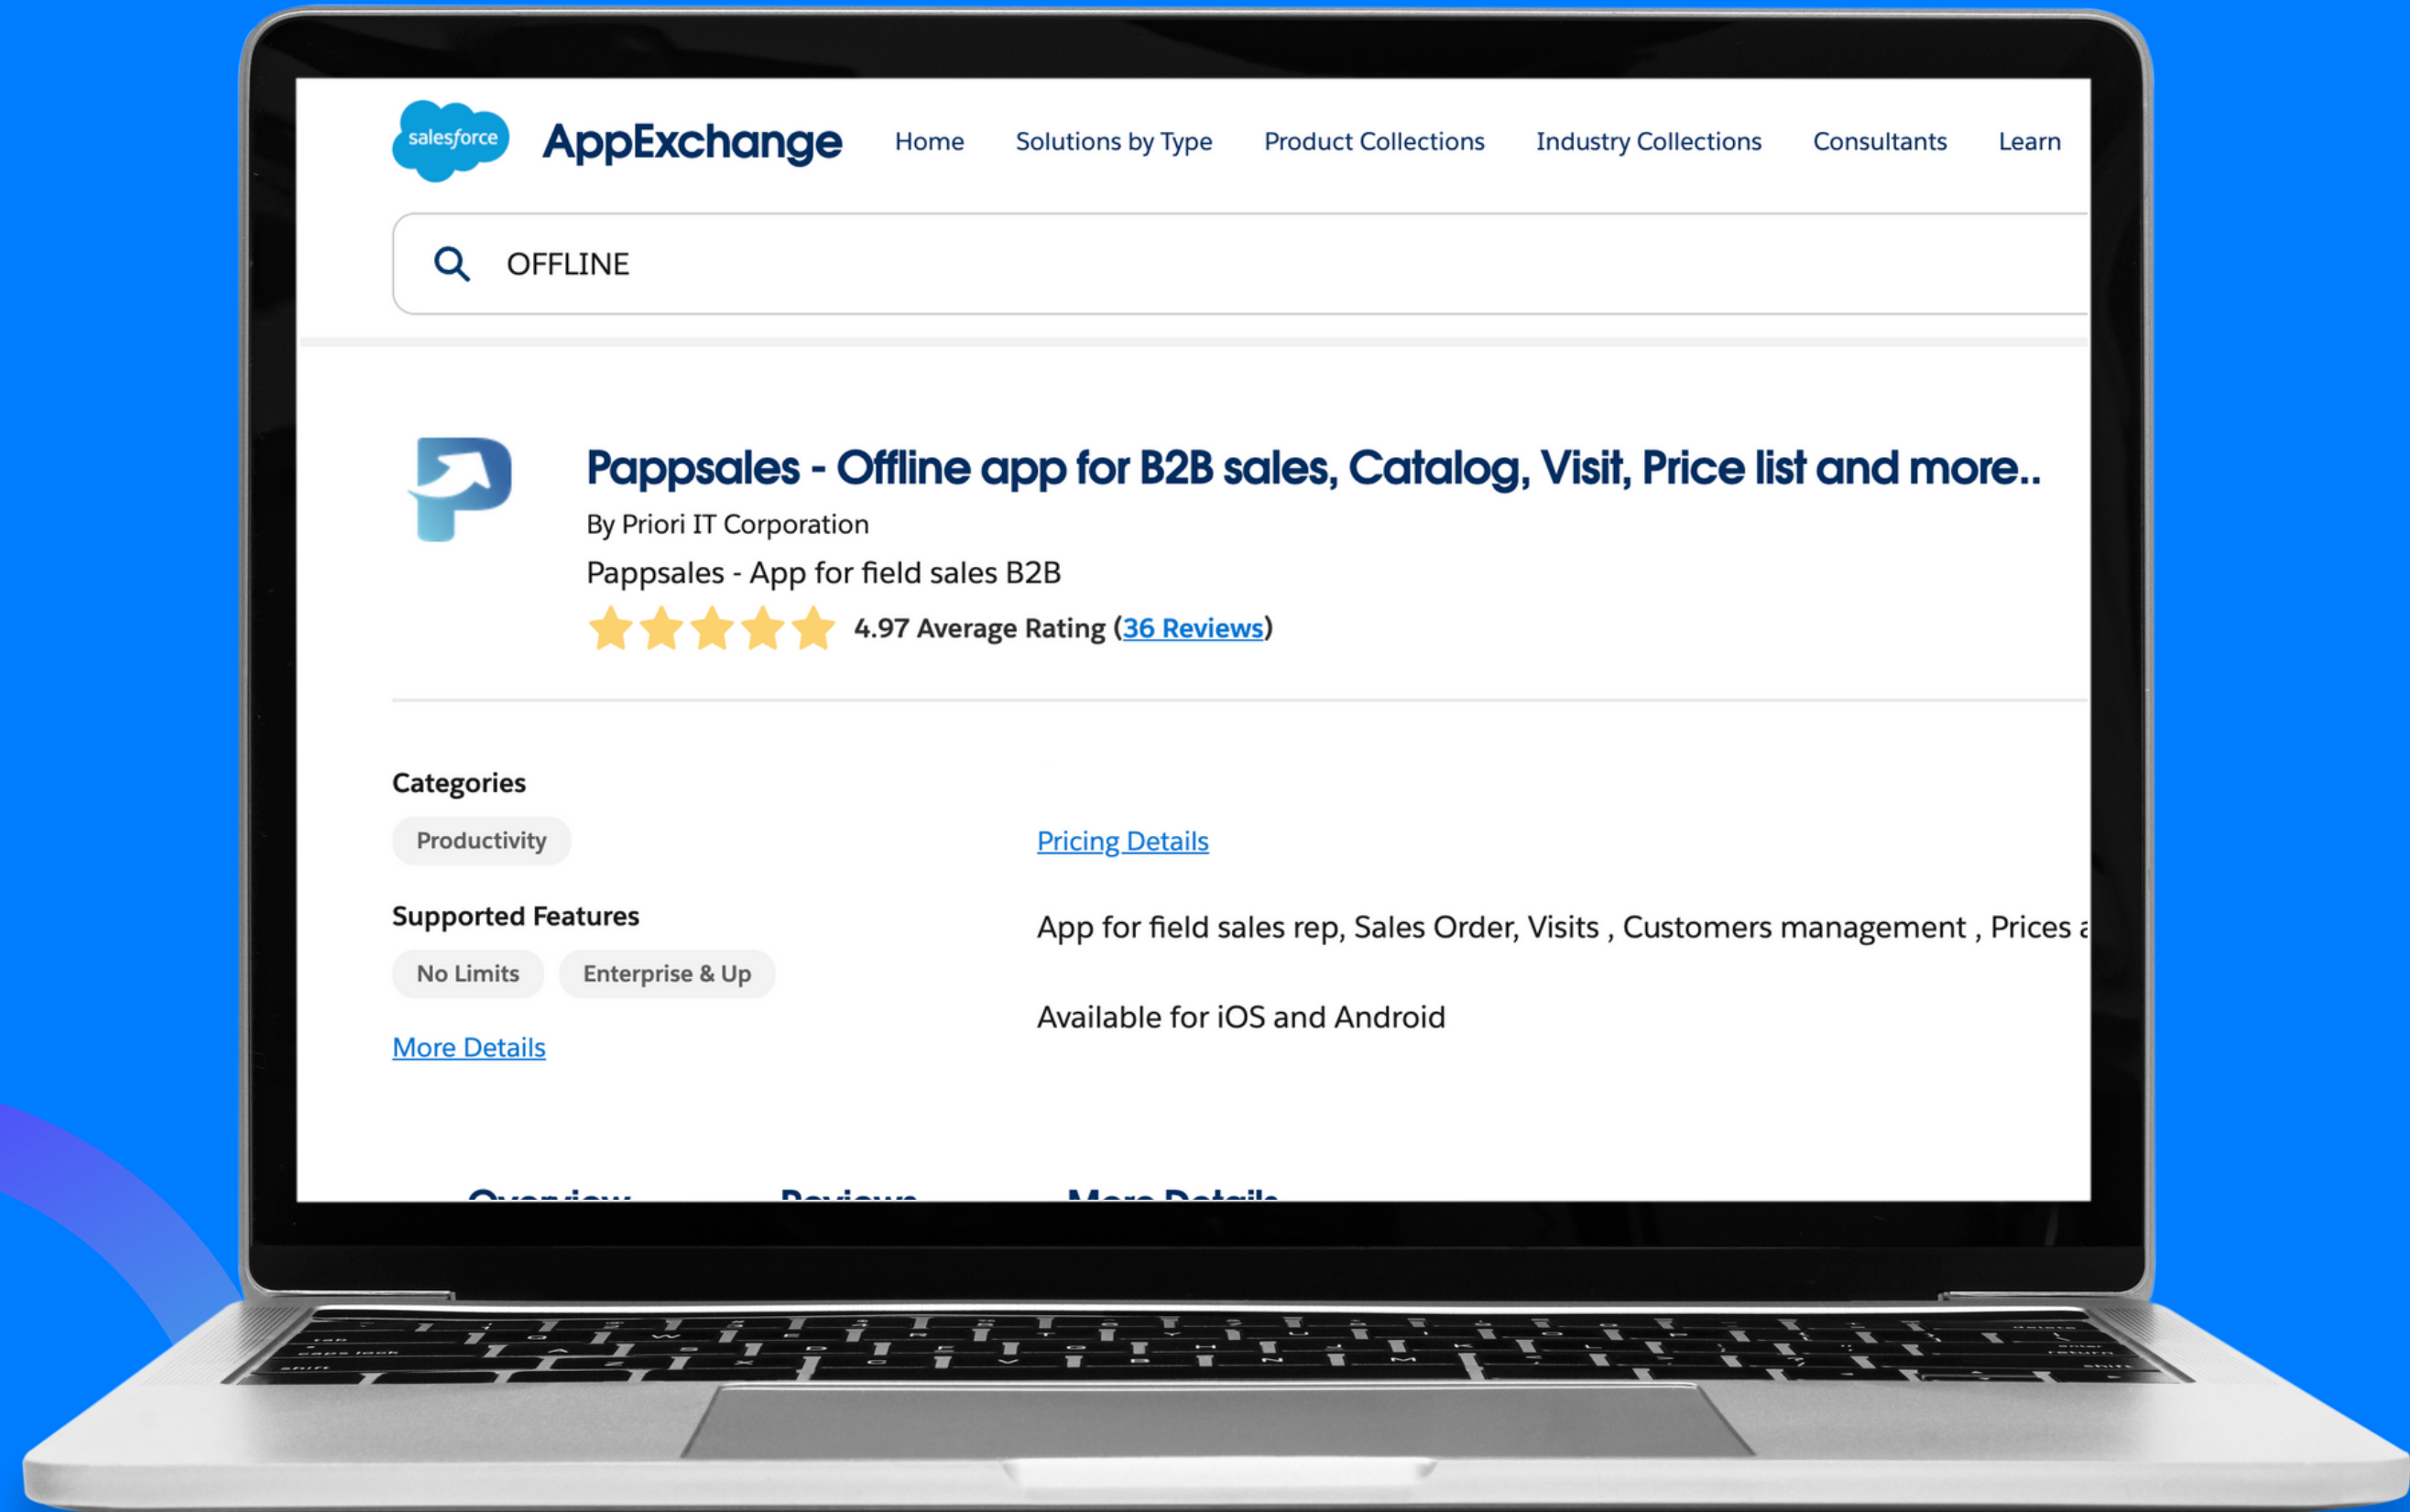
salesforce AppExchange Home Solutions by Type Product Collections Industry Collections Consultants Learn

OFFLINE

Pappsales - Offline app for B2B sales, Catalog, Visit, Price list and more..

By Priori IT Corporation

Pappsales - App for field sales B2B

4.97 Average Rating (36 Reviews)

Categories

Productivity

Pricing Details

Supported Features

No Limits Enterprise & Up

App for field sales rep, Sales Order, Visits , Customers management , Prices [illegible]

Available for iOS and Android

More Details

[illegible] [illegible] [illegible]